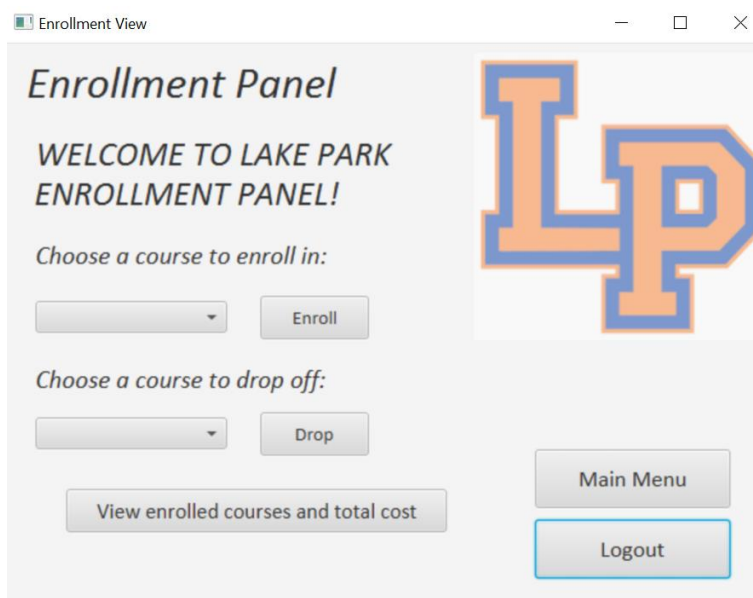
Enrollment View

Enrollment Panel

WELCOME TO LAKE PARK ENROLLMENT PANEL!

Choose a course to enroll in:

Enroll

Choose a course to drop off:

Drop

View enrolled courses and total cost

LP

Main Menu

Logout